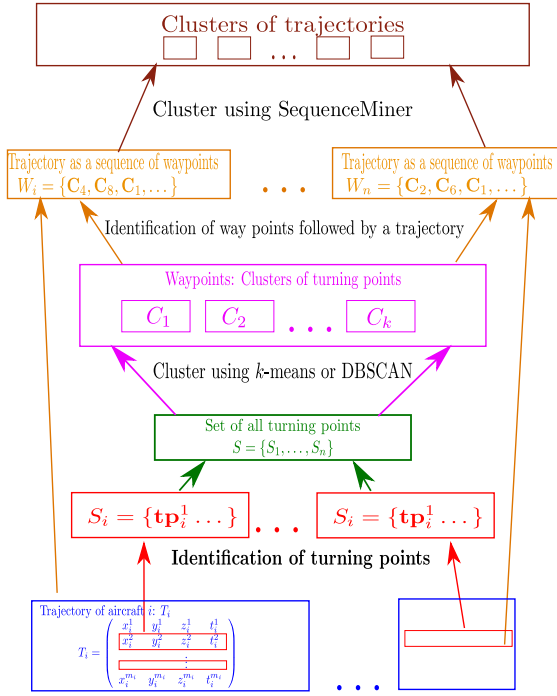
Clusters of trajectories

...

Cluster using SequenceMiner

Trajectory as a sequence of waypoints
$W_i = \{\mathbf{C}_4, \mathbf{C}_8, \mathbf{C}_1, \ldots\}$

...

Trajectory as a sequence of waypoints
$W_n = \{\mathbf{C}_2, \mathbf{C}_6, \mathbf{C}_1, \ldots\}$

Identification of way points followed by a trajectory

Waypoints: Clusters of turning points

$C_1$ $C_2$ ... $C_k$

Cluster using $k$-means or DBSCAN

Set of all turning points
$S = \{S_1, \ldots, S_n\}$

$S_i = \{\mathbf{tp}_i^1 \ldots\}$ ... $S_i = \{\mathbf{tp}_i^1 \ldots\}$

Identification of turning points

Trajectory of aircraft $i$: $T_i$

$T_i = \begin{pmatrix} x_i^1 & y_i^1 & z_i^1 & t_i^1 \\ x_i^2 & y_i^2 & z_i^2 & t_i^2 \\ & & \vdots & \\ x_i^{m_i} & y_i^{m_i} & z_i^{m_i} & t_i^{m_i} \end{pmatrix}$

...